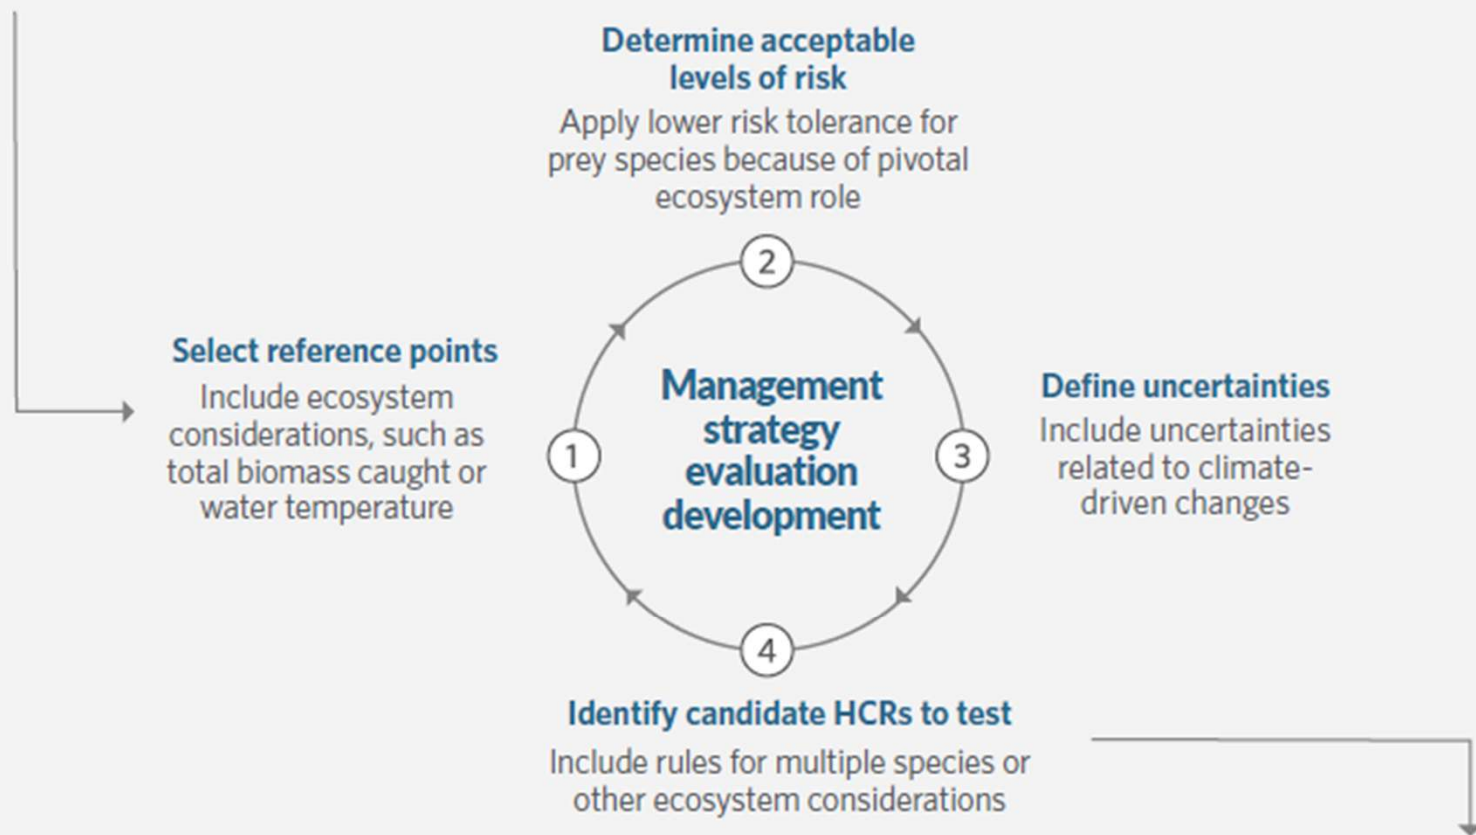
Determine acceptable levels of risk
Apply lower risk tolerance for prey species because of pivotal ecosystem role

2

Select reference points
Include ecosystem considerations, such as total biomass caught or water temperature

1

Management strategy evaluation development

3

Define uncertainties
Include uncertainties related to climate-driven changes

4

Identify candidate HCRs to test
Include rules for multiple species or other ecosystem considerations